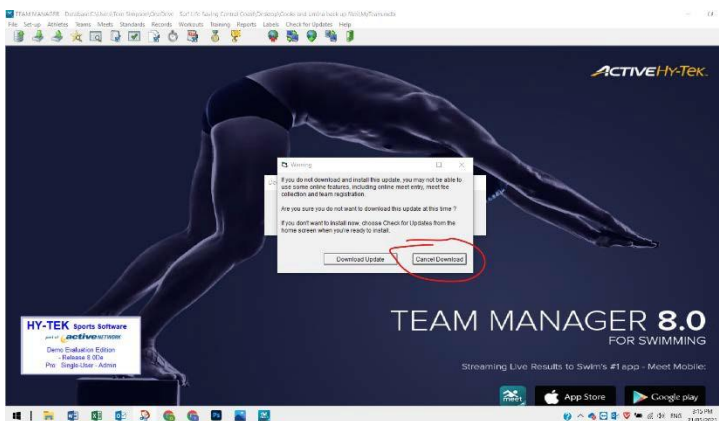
TEAM MANAGER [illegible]

File Set-up Athletes Teams Meets Standards Records Workouts Training Reports Labels Check for Updates Help

ACTIVE HY-TEK

Warning

If you do not download and install this update, you may not be able to use some online features, including online meet entry, meet fee collection and team registration.

Are you sure you do not want to download this update at this time ?

If you don't want to install now, choose Check for Updates from the home screen when you're ready to install.

Download Update

Cancel Download

HY-TEK Sports Software

part of active NETWORK

Demo Evaluation Edition
- Release 8.0Da
Pro Single-User - Admin

TEAM MANAGER 8.0

FOR SWIMMING

Streaming Live Results to Swim's #1 app - Meet Mobile:

meet

App Store

Google play

ENG

3:15 PM
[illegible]